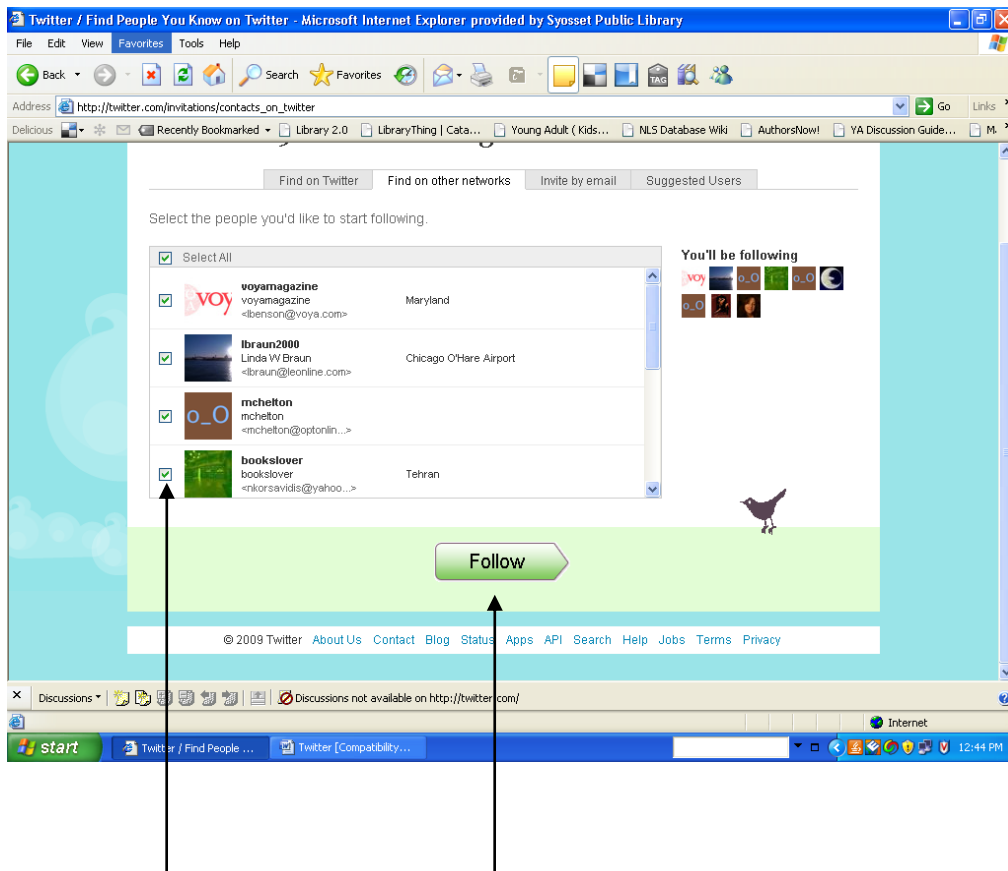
Twitter / Find People You Know on Twitter - Microsoft Internet Explorer provided by Syosset Public Library

File Edit View Favorites Tools Help

Back Search Favorites

Address http://twitter.com/invitations/contacts_on_twitter Go Links

Delicious Recently Bookmarked Library 2.0 LibraryThing | Cata... Young Adult ( Kids... NLS Database Wiki AuthorsNow! YA Discussion Guide... M.

Find on Twitter | Find on other networks | Invite by email | Suggested Users

Select the people you'd like to start following.

Select All

voyamagazine
voyamagazine
<lbenson@voya.com>
Maryland

lbraun2000
Linda W Braun
<lbraun@leonline.com>
Chicago O'Hare Airport

mchelton
mchelton
<mchelton@optonlin...>

bookslover
bookslover
<nkorsavidis@yahoo...>
Tehran

You'll be following

Follow

© 2009 Twitter About Us Contact Blog Status Apps API Search Help Jobs Terms Privacy

Discussions Discussions not available on http://twitter.com/

Internet

start Twitter / Find People ... Twitter [Compatibility... 12:44 PM